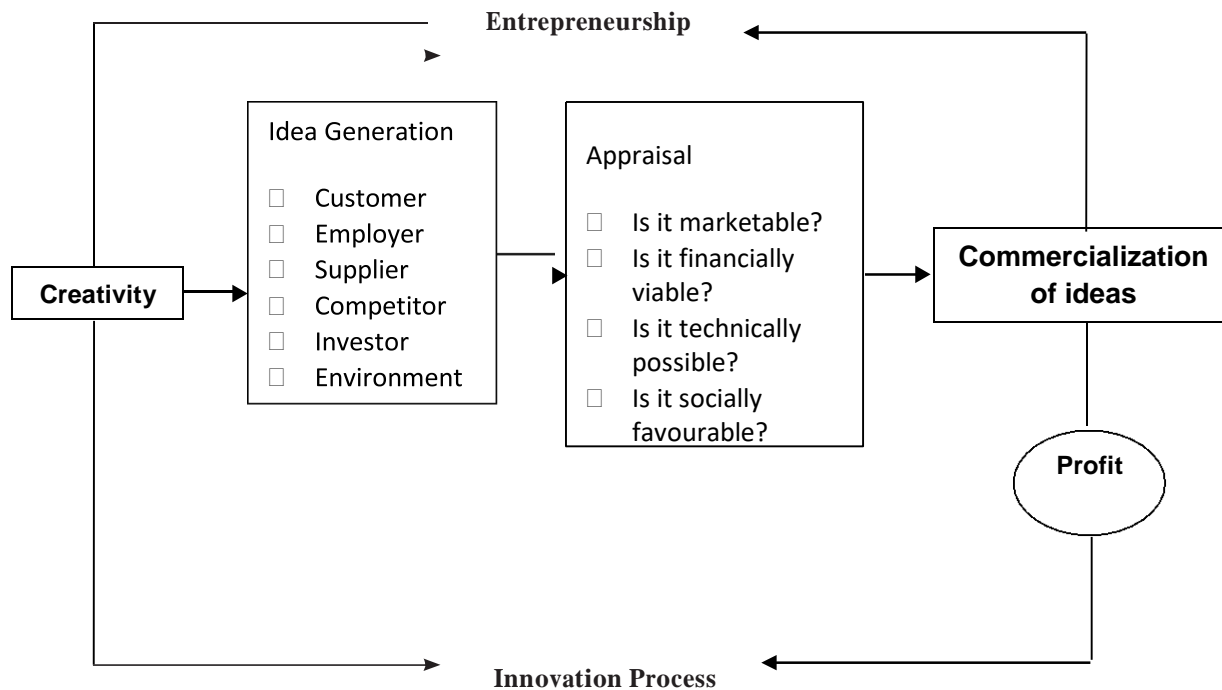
Entrepreneurship

Creativity

Idea Generation

□ Customer
□ Employer
□ Supplier
□ Competitor
□ Investor
□ Environment

Appraisal

□ Is it marketable?
□ Is it financially viable?
□ Is it technically possible?
□ Is it socially favourable?

Commercialization of ideas

Profit

Innovation Process